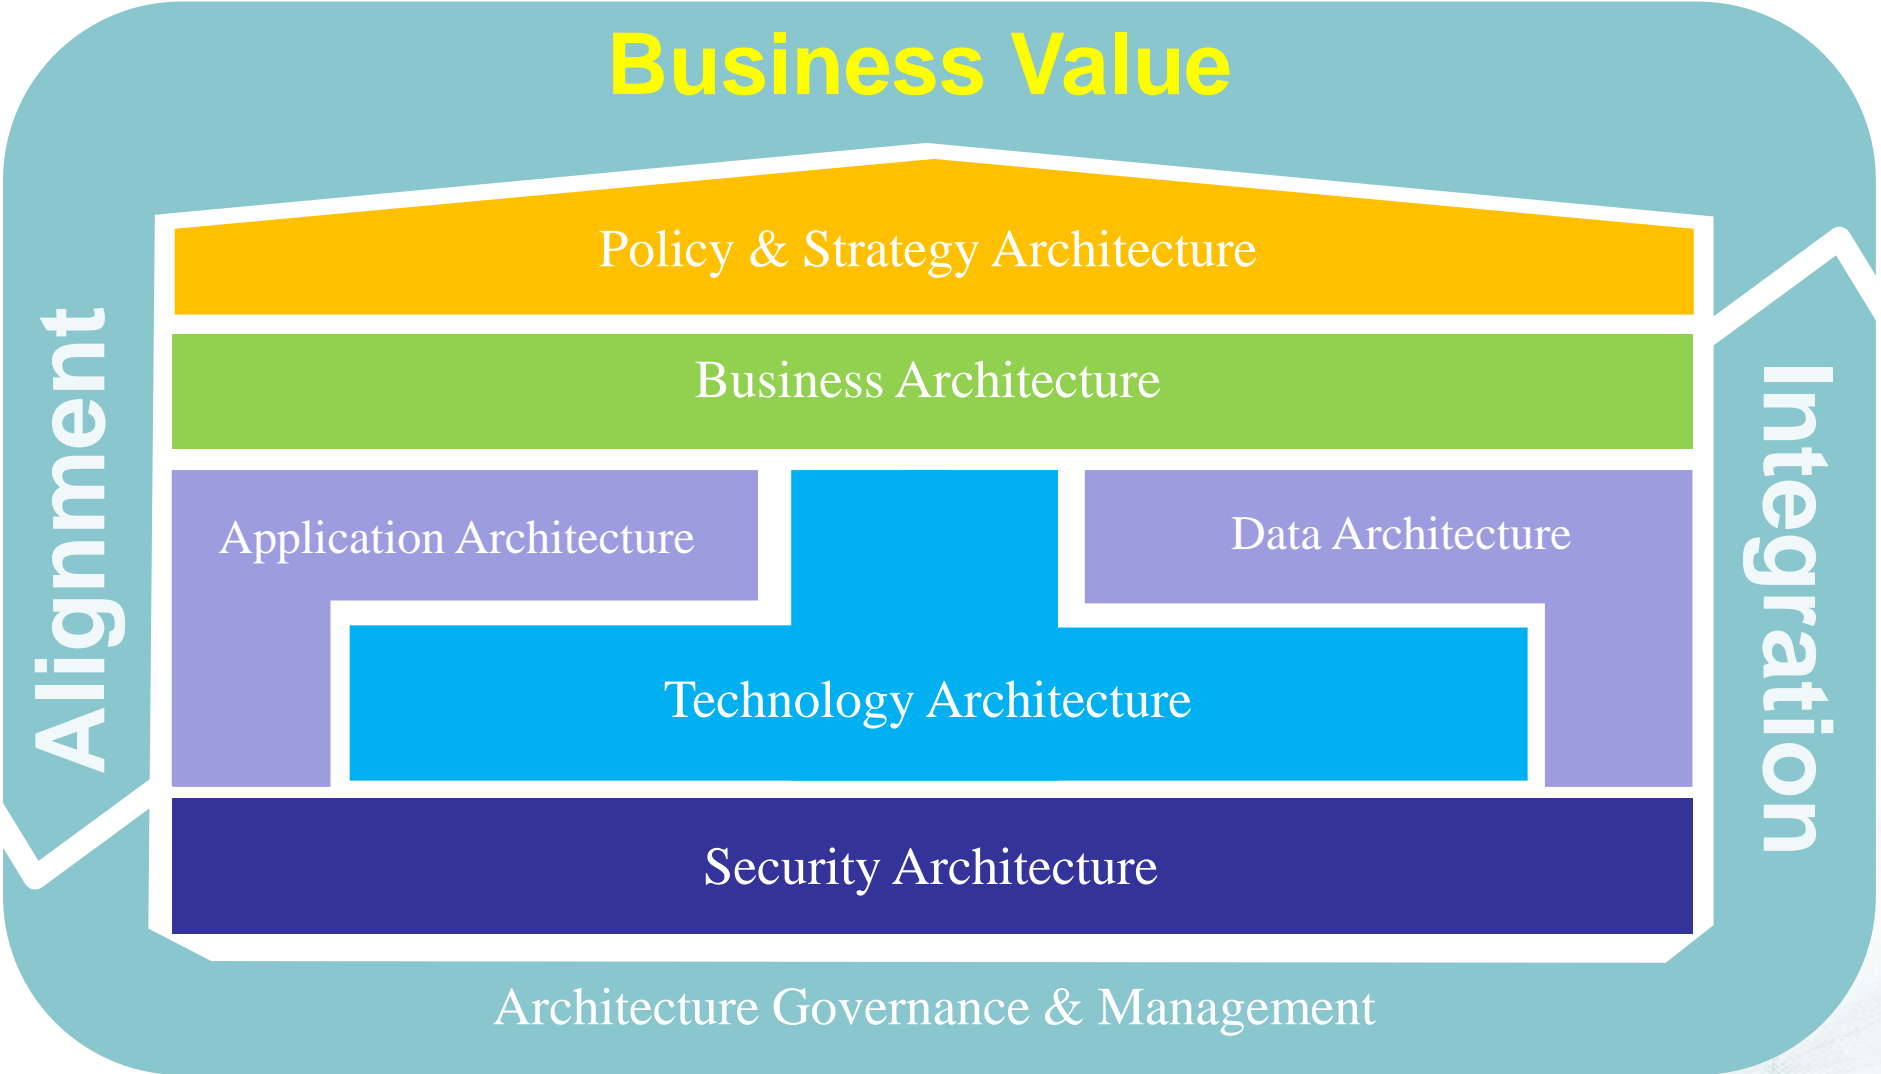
Business Value

Alignment

Policy & Strategy Architecture

Business Architecture

Application Architecture

Data Architecture

Technology Architecture

Security Architecture

Integration

Architecture Governance & Management